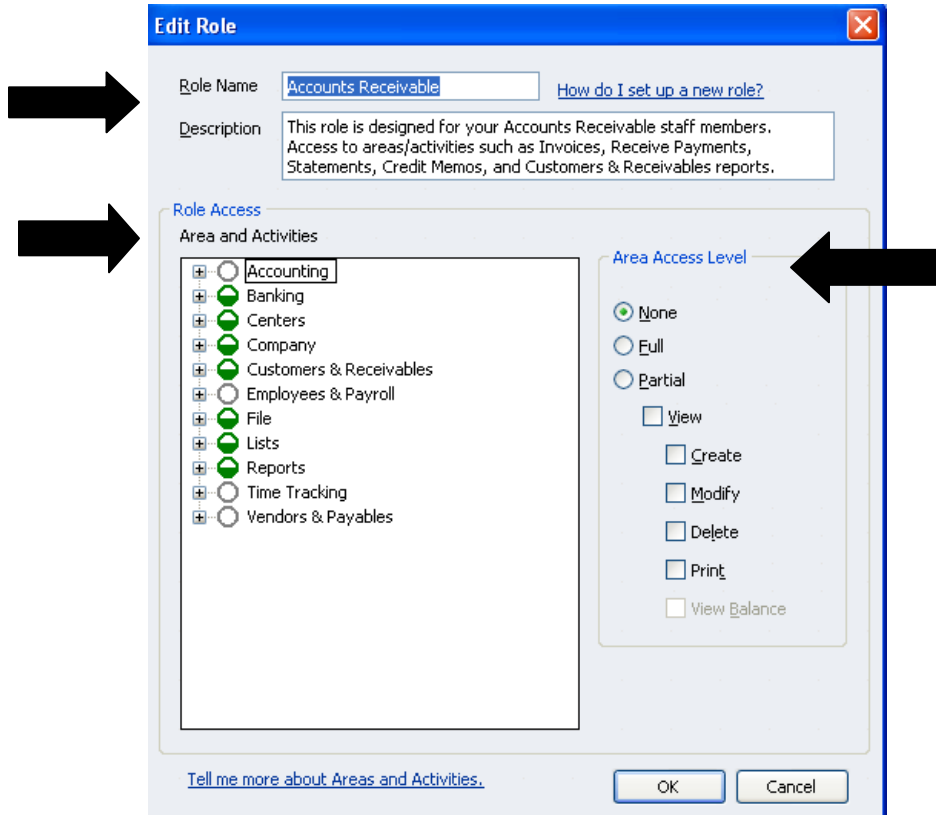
Edit Role

Role Name Accounts Receivable How do I set up a new role?

Description This role is designed for your Accounts Receivable staff members. Access to areas/activities such as Invoices, Receive Payments, Statements, Credit Memos, and Customers & Receivables reports.

Role Access

Area and Activities

Accounting
Banking
Centers
Company
Customers & Receivables
Employees & Payroll
File
Lists
Reports
Time Tracking
Vendors & Payables

Area Access Level

None
Full
Partial
View
Create
Modify
Delete
Print
View Balance

Tell me more about Areas and Activities.

OK Cancel